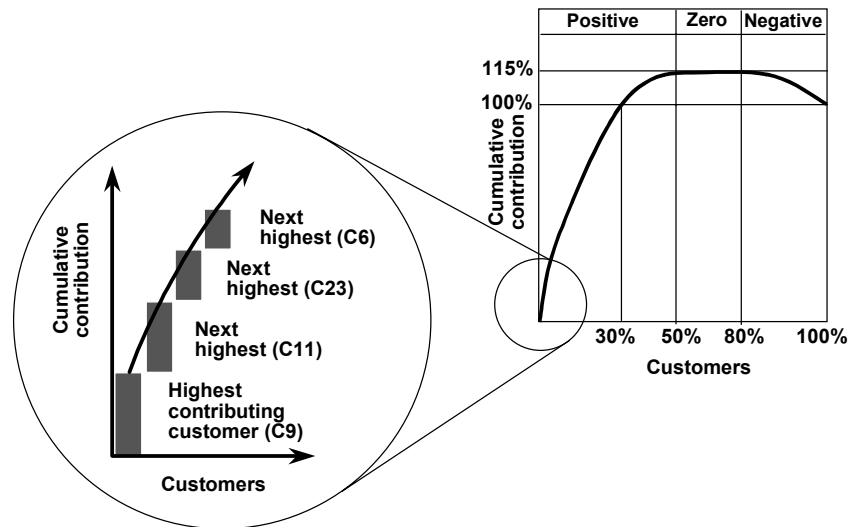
Positive | Zero | Negative

115%
100%

Cumulative contribution

30% 50% 80% 100%
Customers

Cumulative contribution

Next highest (C6)
Next highest (C23)
Next highest (C11)
Highest contributing customer (C9)

Customers